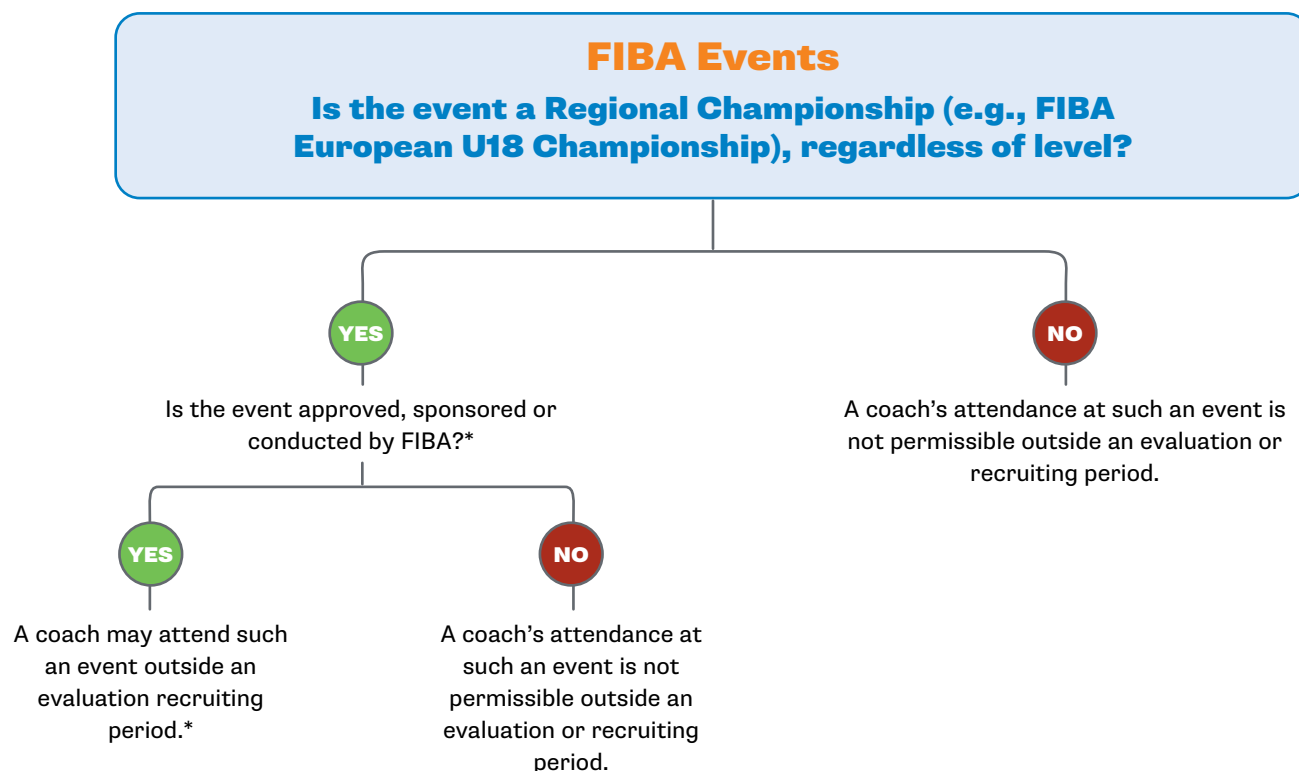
FIBA Events

Is the event a Regional Championship (e.g., FIBA European U18 Championship), regardless of level?

YES

Is the event approved, sponsored or conducted by FIBA?*

YES

A coach may attend such an event outside an evaluation recruiting period.*

NO

A coach's attendance at such an event is not permissible outside an evaluation or recruiting period.

NO

A coach's attendance at such an event is not permissible outside an evaluation or recruiting period.